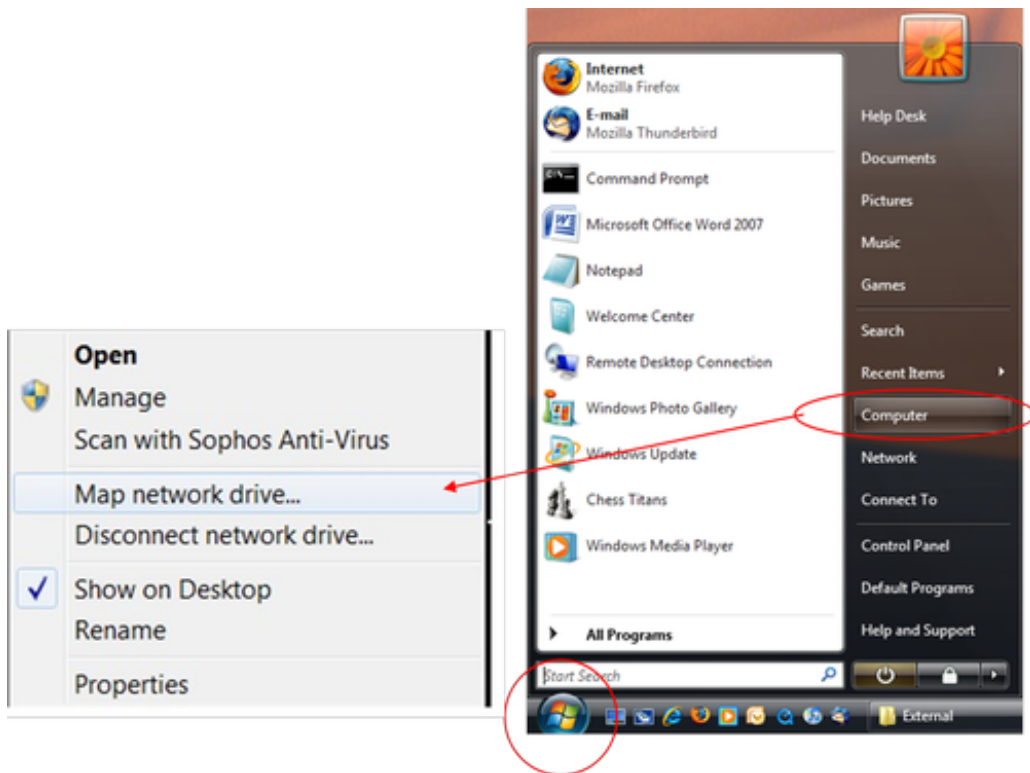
Open
Manage
Scan with Sophos Anti-Virus
Map network drive...
Disconnect network drive...
Show on Desktop
Rename
Properties

Internet
Mozilla Firefox
E-mail
Mozilla Thunderbird
Command Prompt
Microsoft Office Word 2007
Notepad
Welcome Center
Remote Desktop Connection
Windows Photo Gallery
Windows Update
Chess Titans
Windows Media Player
All Programs
Start Search

Help Desk
Documents
Pictures
Music
Games
Search
Recent Items
Computer
Network
Connect To
Control Panel
Default Programs
Help and Support

External